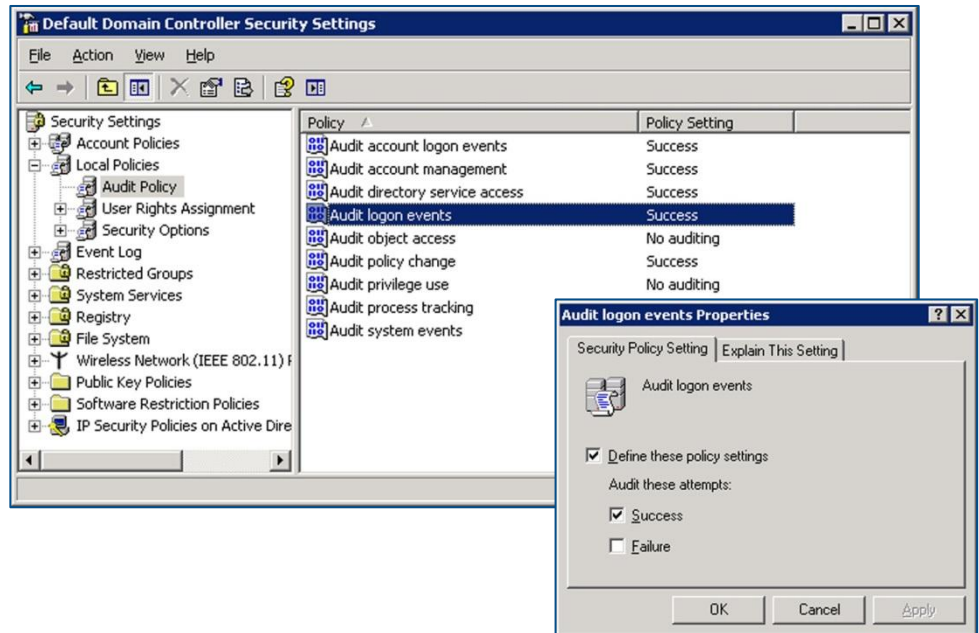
Default Domain Controller Security Settings

File Action View Help

Security Settings
Account Policies
Local Policies
Audit Policy
User Rights Assignment
Security Options
Event Log
Restricted Groups
System Services
Registry
File System
Wireless Network (IEEE 802.11) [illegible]
Public Key Policies
Software Restriction Policies
IP Security Policies on Active Dire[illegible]

| Policy | Policy Setting |
|---|---|
| Audit account logon events | Success |
| Audit account management | Success |
| Audit directory service access | Success |
| Audit logon events | Success |
| Audit object access | No auditing |
| Audit policy change | Success |
| Audit privilege use | No auditing |
| Audit process tracking | |
| Audit system events | |

Audit logon events Properties

Security Policy Setting | Explain This Setting

Audit logon events

Define these policy settings

Audit these attempts:

Success

Failure

OK Cancel Apply